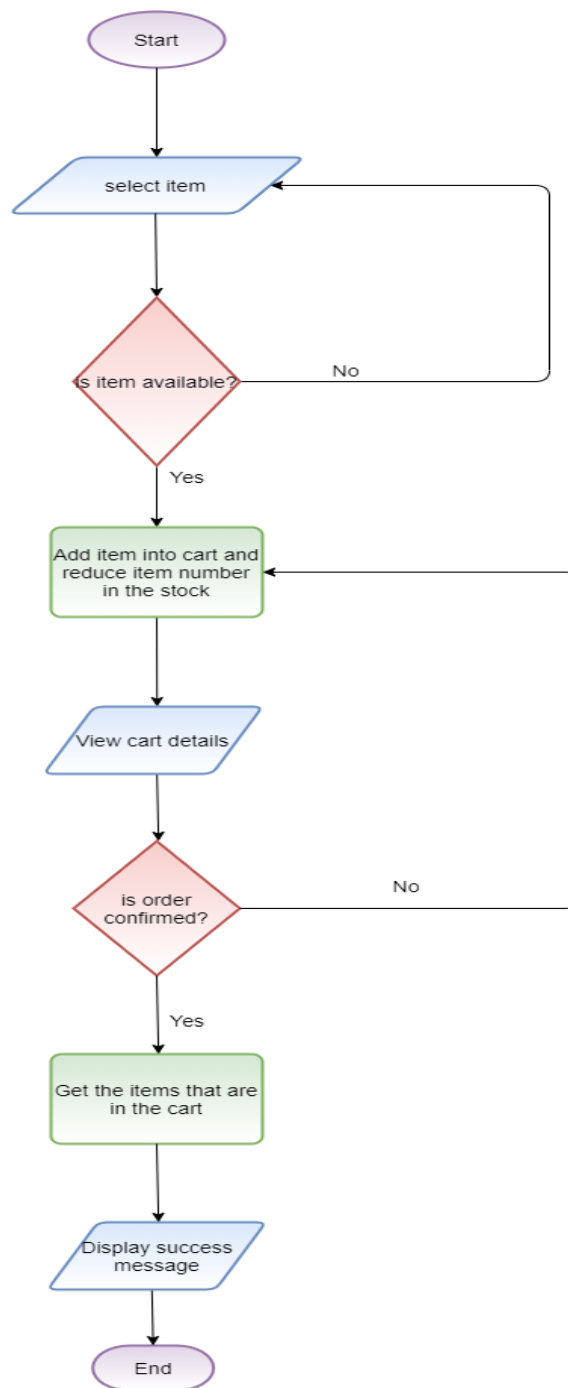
Start

select item

is item available?

No

Yes

Add item into cart and reduce item number in the stock

View cart details

is order confirmed?

No

Yes

Get the items that are in the cart

Display success message

End